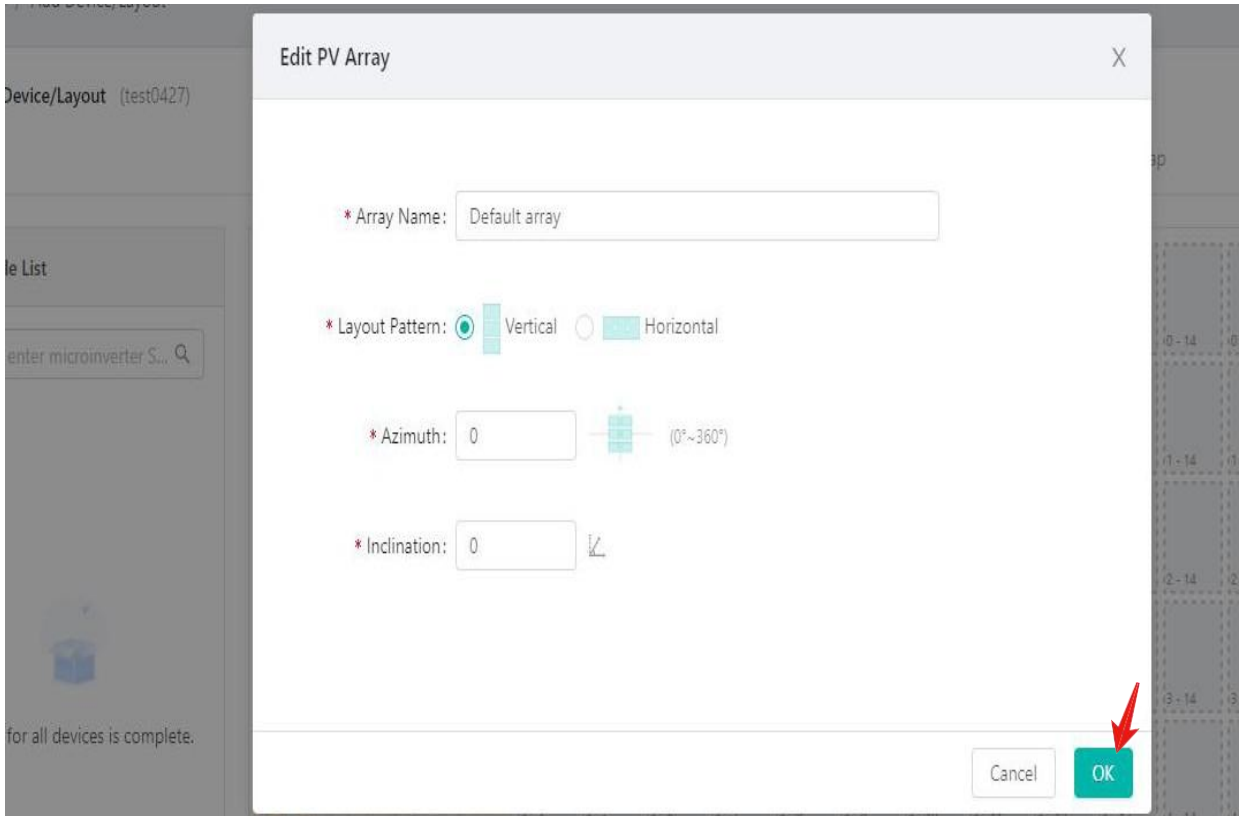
Device/Layout (test0427)

le List

enter microinverter S...

for all devices is complete.

ap

0 - 14

1 - 14

2 - 14

3 - 14

Edit PV Array

X

* Array Name: Default array

* Layout Pattern: Vertical Horizontal

* Azimuth: 0 (0°~360°)

* Inclination: 0

Cancel

OK